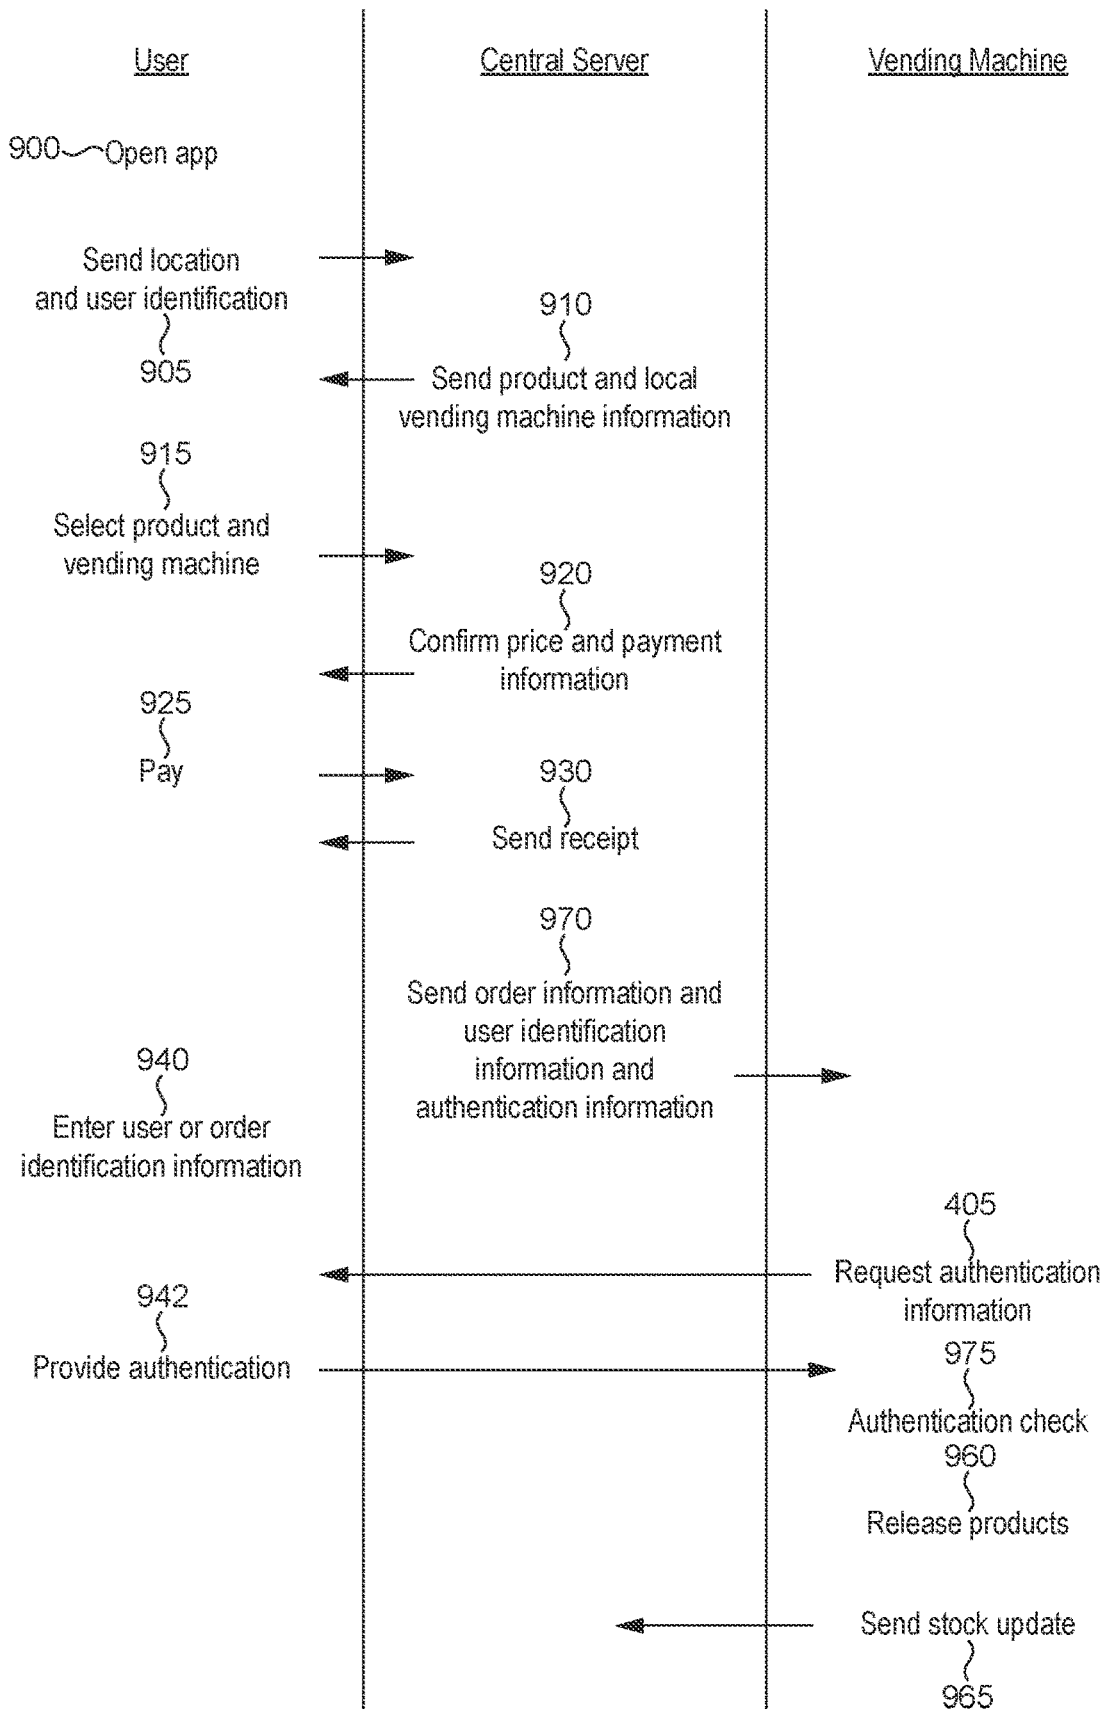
User

Central Server

Vending Machine

900 Open app

Send location and user identification

905

910

Send product and local vending machine information

915

Select product and vending machine

920

Confirm price and payment information

925

Pay

930

Send receipt

970

Send order information and user identification information and authentication information

940

Enter user or order identification information

405

Request authentication information

942

Provide authentication

975

Authentication check

960

Release products

Send stock update

965